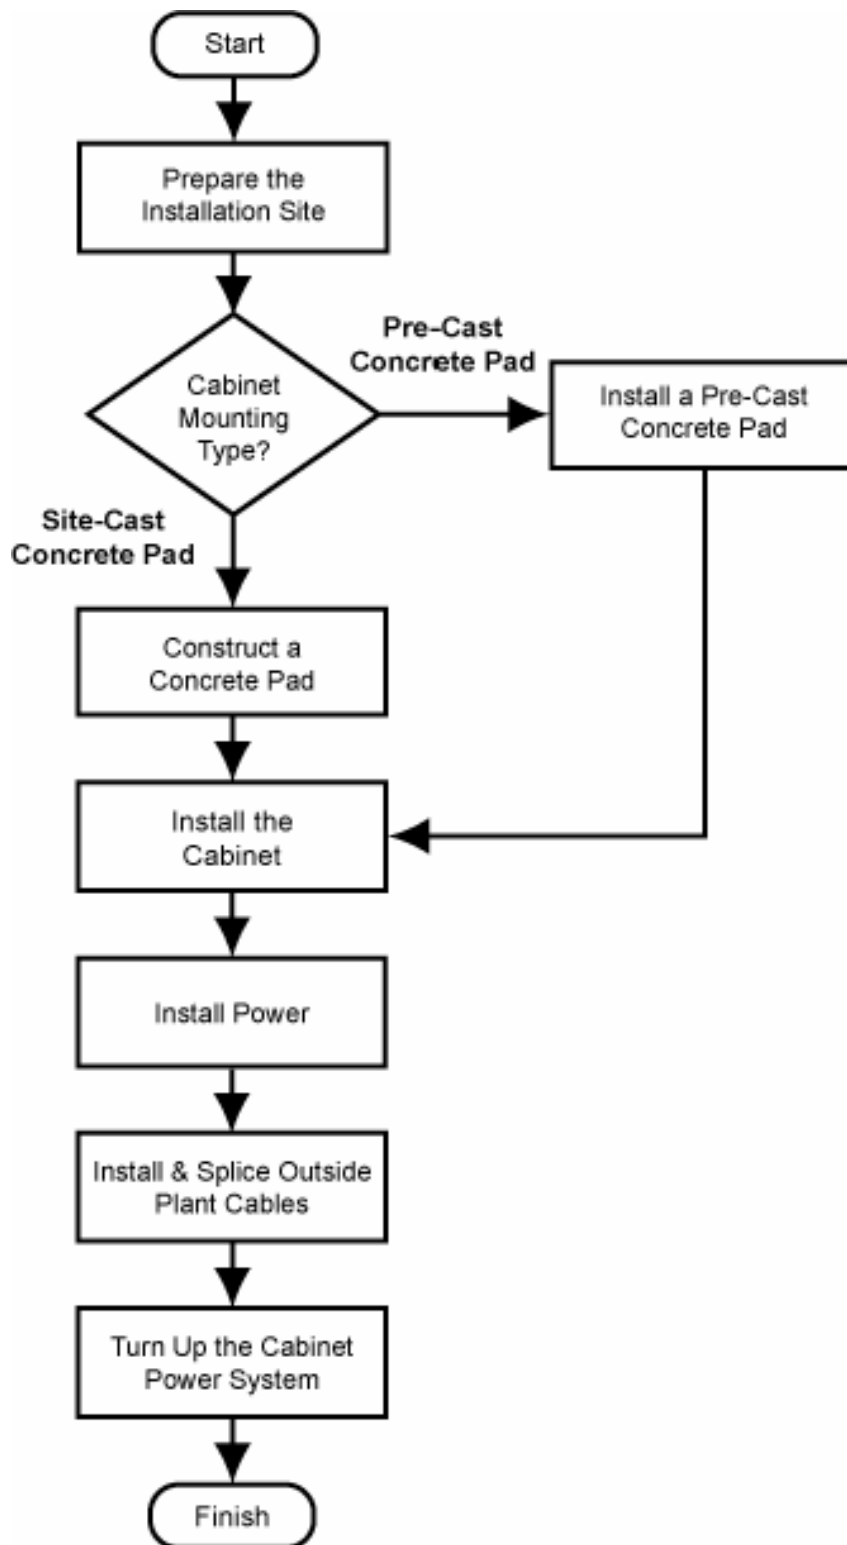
Start

Prepare the Installation Site

Cabinet Mounting Type?

Pre-Cast Concrete Pad

Install a Pre-Cast Concrete Pad

Site-Cast Concrete Pad

Construct a Concrete Pad

Install the Cabinet

Install Power

Install & Splice Outside Plant Cables

Turn Up the Cabinet Power System

Finish